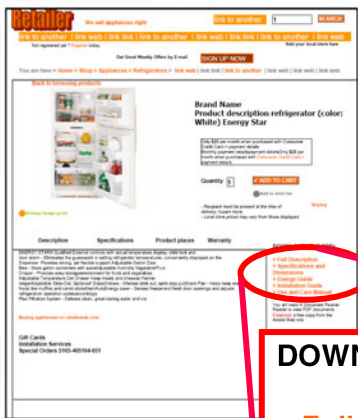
Retailer We sell appliances right link to another 1 SEARCH

link to another | link web | link to another | link web | link to link | link to another | link web

Not registered yet ? Register today Add your local store here

Get Great Weekly Offers by E-mail SIGN UP NOW

You are here > Home > Shop > Appliances > Refrigerators > link web | link link | link to another | link web | link web

Back to browsing products

Brand Name
Product description refrigerator (color: White) Energy Star

Quantity 1 ADD TO CART

Enlarge image print

Description Specifications Product places Warranty

Gift Cards
Installation Services
Special Orders 0165-465164-031

Full Description
Specifications and Dimensions
Energy Guide
Installation Guide
Use and Care Manual

DOWN